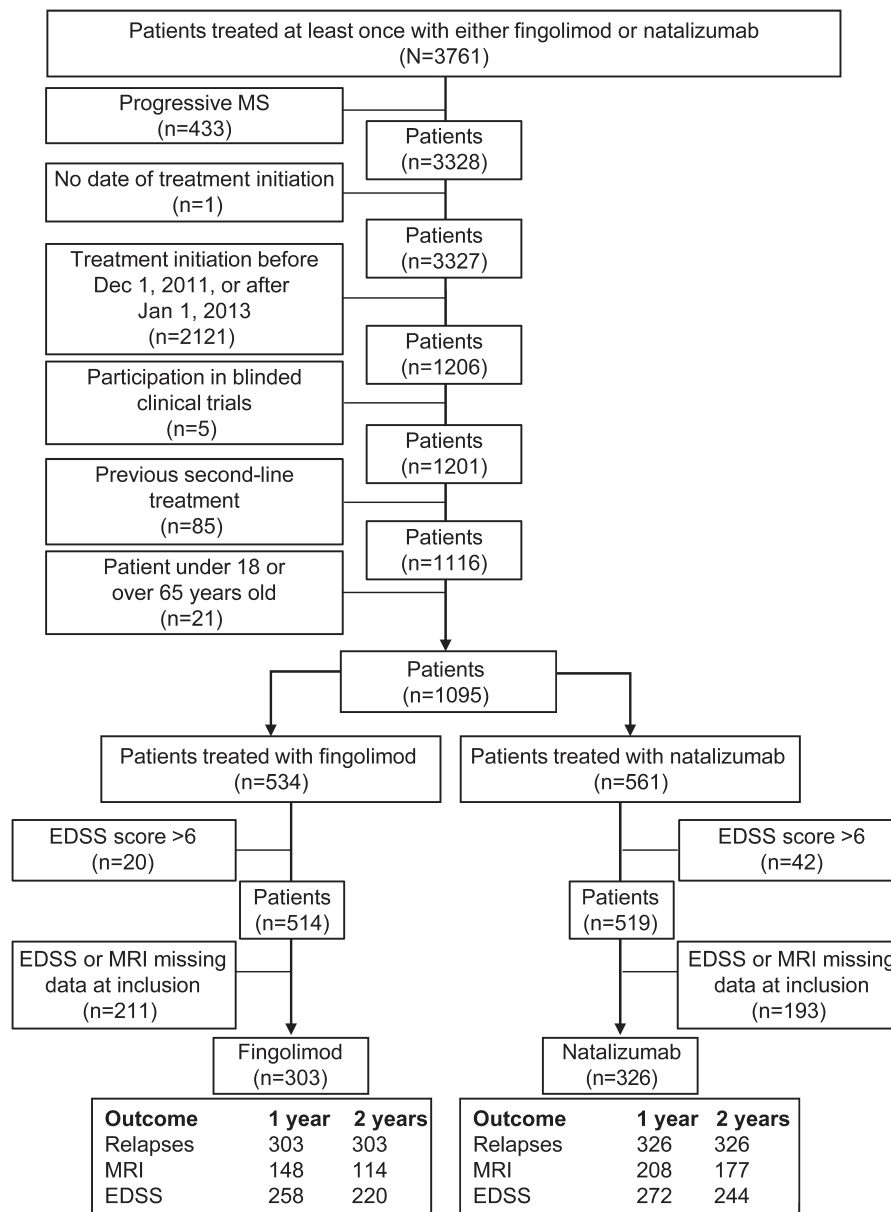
Patients treated at least once with either fingolimod or natalizumab (N=3761)

Progressive MS (n=433)

Patients (n=3328)

No date of treatment initiation (n=1)

Patients (n=3327)

Treatment initiation before Dec 1, 2011, or after Jan 1, 2013 (n=2121)

Patients (n=1206)

Participation in blinded clinical trials (n=5)

Patients (n=1201)

Previous second-line treatment (n=85)

Patients (n=1116)

Patient under 18 or over 65 years old (n=21)

Patients (n=1095)

Patients treated with fingolimod (n=534)

Patients treated with natalizumab (n=561)

EDSS score >6 (n=20)

EDSS score >6 (n=42)

Patients (n=514)

Patients (n=519)

EDSS or MRI missing data at inclusion (n=211)

EDSS or MRI missing data at inclusion (n=193)

Fingolimod (n=303)

Natalizumab (n=326)

| Outcome | 1 year | 2 years |
|---|---|---|
| Relapses | 303 | 303 |
| MRI | 148 | 114 |
| EDSS | 258 | 220 |

| Outcome | 1 year | 2 years |
|---|---|---|
| Relapses | 326 | 326 |
| MRI | 208 | 177 |
| EDSS | 272 | 244 |